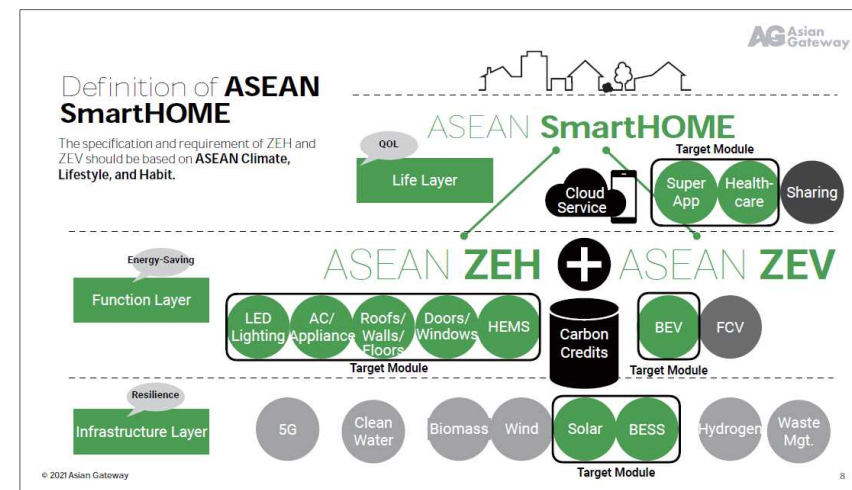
AG Asian Gateway

Definition of **ASEAN SmartHOME**

The specification and requirement of ZEH and ZEV should be based on **ASEAN Climate, Lifestyle, and Habit.**

ASEAN **SmartHOME**

QOL

Life Layer

Cloud Service

Target Module

Super App

Health-care

Sharing

Energy-Saving

Function Layer

ASEAN **ZEH** + ASEAN **ZEV**

LED Lighting

AC/ Appliance

Roofs/ Walls/ Floors

Doors/ Windows

HEMS

Target Module

Carbon Credits

BEV

FCV

Target Module

Resilience

Infrastructure Layer

5G

Clean Water

Biomass

Wind

Solar

BESS

Target Module

Hydrogen

Waste Mgt.

© 2021 Asian Gateway

8